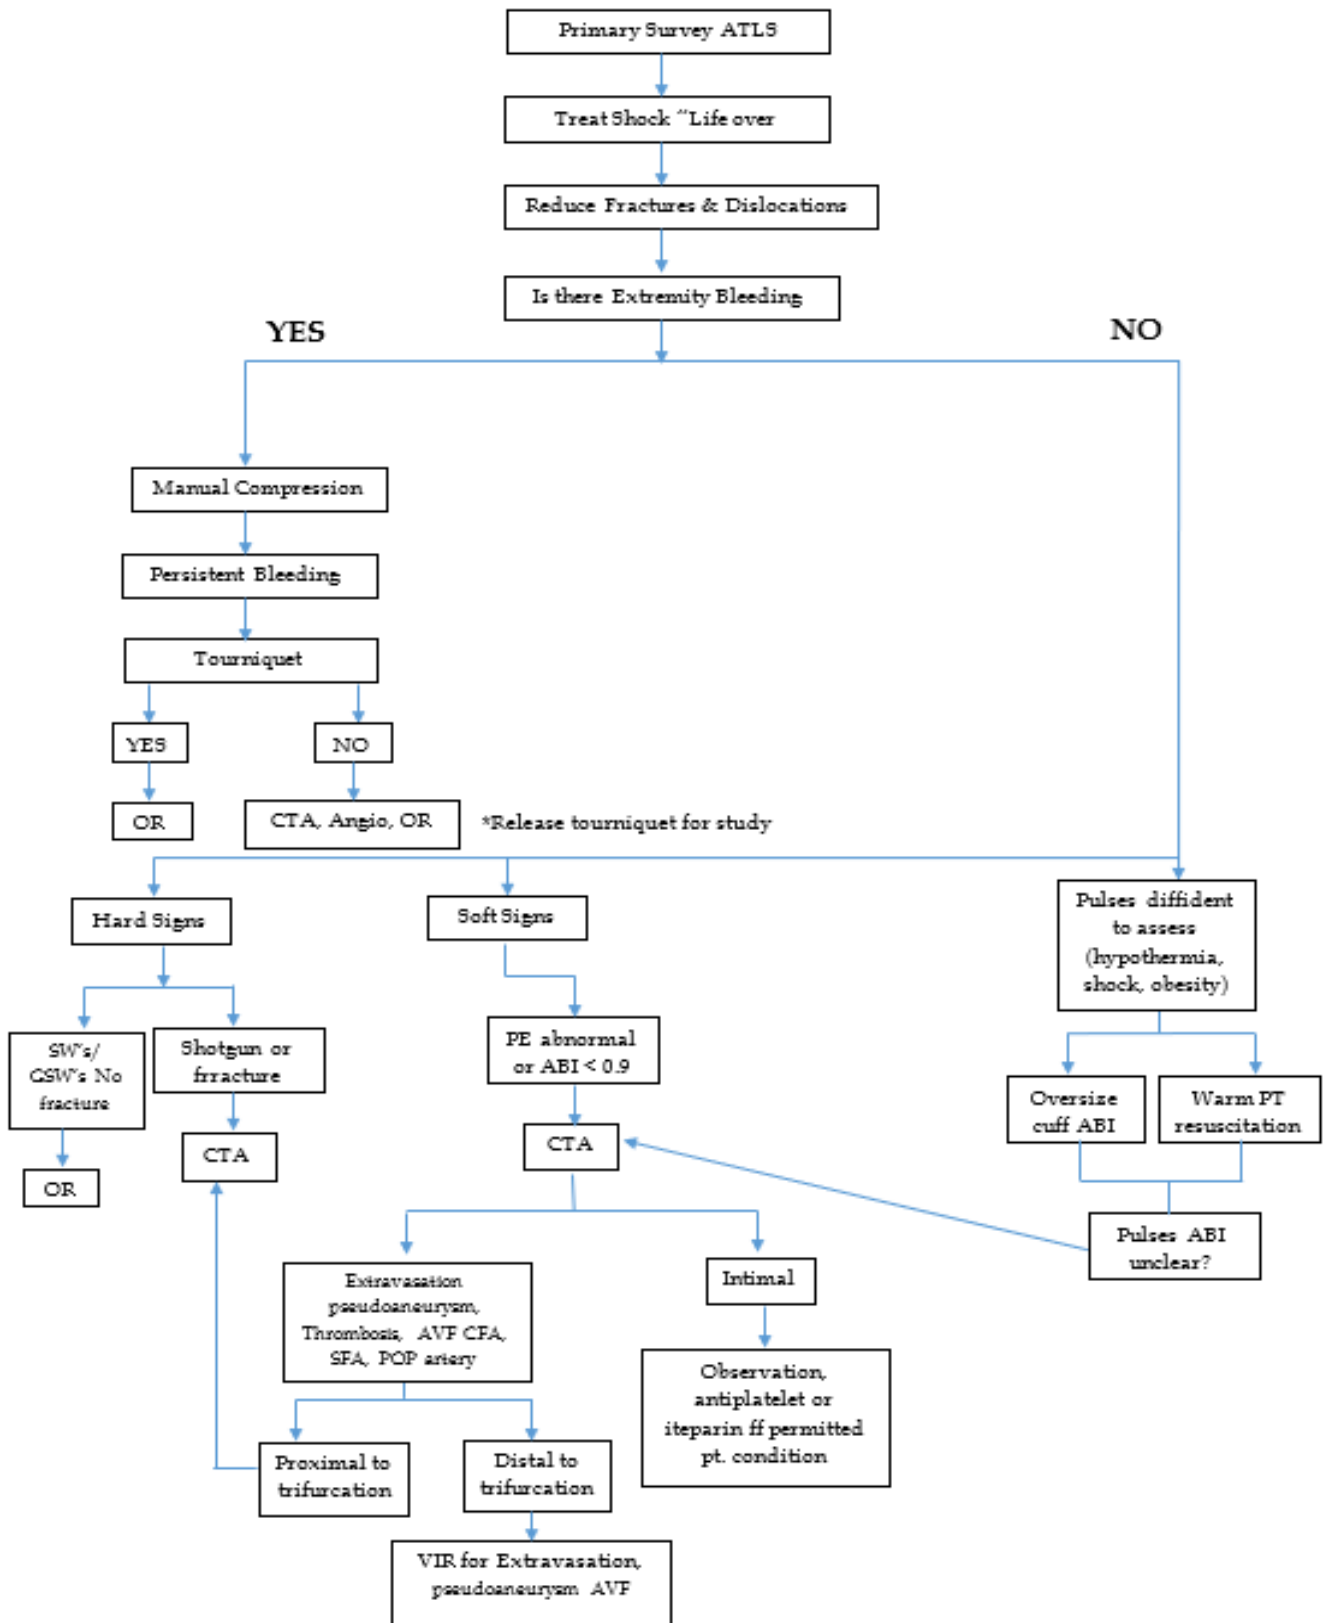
Primary Survey ATLS

Treat Shock "Life over

Reduce Fractures & Dislocations

Is there Extremity Bleeding

YES

NO

Manual Compression

Persistent Bleeding

Tourniquet

YES

NO

OR

CTA, Angio, OR

*Release tourniquet for study

Hard Signs

Soft Signs

Pulses diffident to assess (hypothermia, shock, obesity)

SW's/ GSW's No fracture

Shotgun or frracture

PE abnormal or ABI < 0.9

Oversize cuff ABI

Warm PT resuscitation

OR

CTA

CTA

Pulses ABI unclear?

Extravasation pseudoaneurysm, Thrombosis, AVF CFA, SFA, POP artery

Intimal

Observation, antiplatelet or iteparin ff permitted pt. condition

Proximal to trifurcation

Distal to trifurcation

VIR for Extravasation, pseudoaneurysm AVF